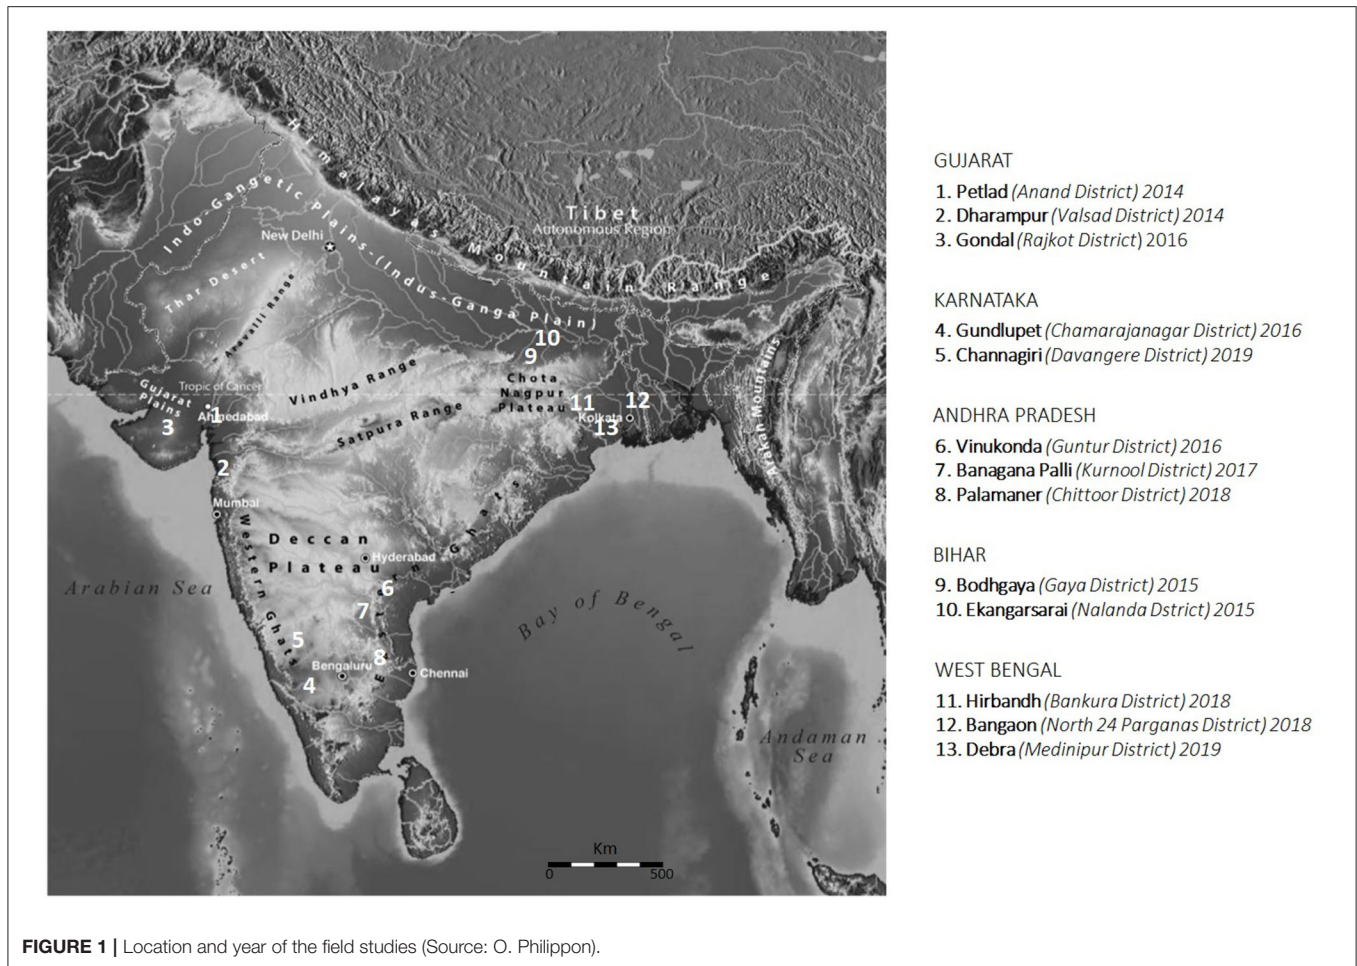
Himalayas Mountain Range
Tibet
Autonomous Region
Indo-Gangetic Plains (Indus-Ganga Plain)
New Delhi
Thar Desert
Aravalli Range
Tropic of Cancer
Gujarat Plains
Ahmedabad
Vindhya Range
Satpura Range
Chota Nagpur Plateau
Kolkata
Arakan Mountains
Mumbai
Deccan Plateau
Hyderabad
Eastern Ghats
Western Ghats
Arabian Sea
Bay of Bengal
Bengaluru
Chennai
Andaman Sea
Km
0
500
1
2
3
4
5
6
7
8
9
10
11
12
13

GUJARAT
1. Petlad (Anand District) 2014
2. Dharampur (Valsad District) 2014
3. Gondal (Rajkot District) 2016

KARNATAKA
4. Gundlupet (Chamarajanagar District) 2016
5. Channagiri (Davangere District) 2019

ANDHRA PRADESH
6. Vinukonda (Guntur District) 2016
7. Banagana Palli (Kurnool District) 2017
8. Palamaner (Chittoor District) 2018

BIHAR
9. Bodhgaya (Gaya District) 2015
10. Ekangarsarai (Nalanda Dstrict) 2015

WEST BENGAL
11. Hirbandh (Bankura District) 2018
12. Bangaon (North 24 Parganas District) 2018
13. Debra (Medinipur District) 2019

FIGURE 1 | Location and year of the field studies (Source: O. Philippon).